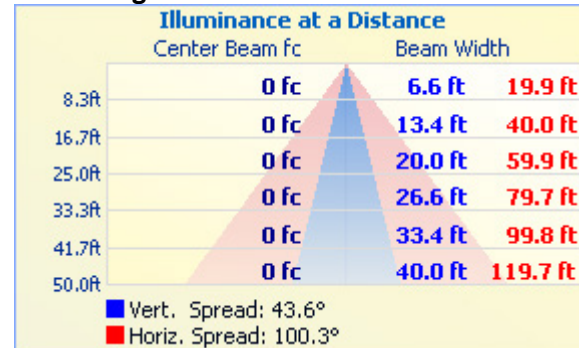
Illuminance at a Distance

Center Beam fc Beam Width

| | | | |
|---|---|---|---|
| 8.3ft | 0 fc | 6.6 ft | 19.9 ft |
| 16.7ft | 0 fc | 13.4 ft | 40.0 ft |
| 25.0ft | 0 fc | 20.0 ft | 59.9 ft |
| 33.3ft | 0 fc | 26.6 ft | 79.7 ft |
| 41.7ft | 0 fc | 33.4 ft | 99.8 ft |
| 50.0ft | 0 fc | 40.0 ft | 119.7 ft |

Vert. Spread: 43.6°
Horiz. Spread: 100.3°